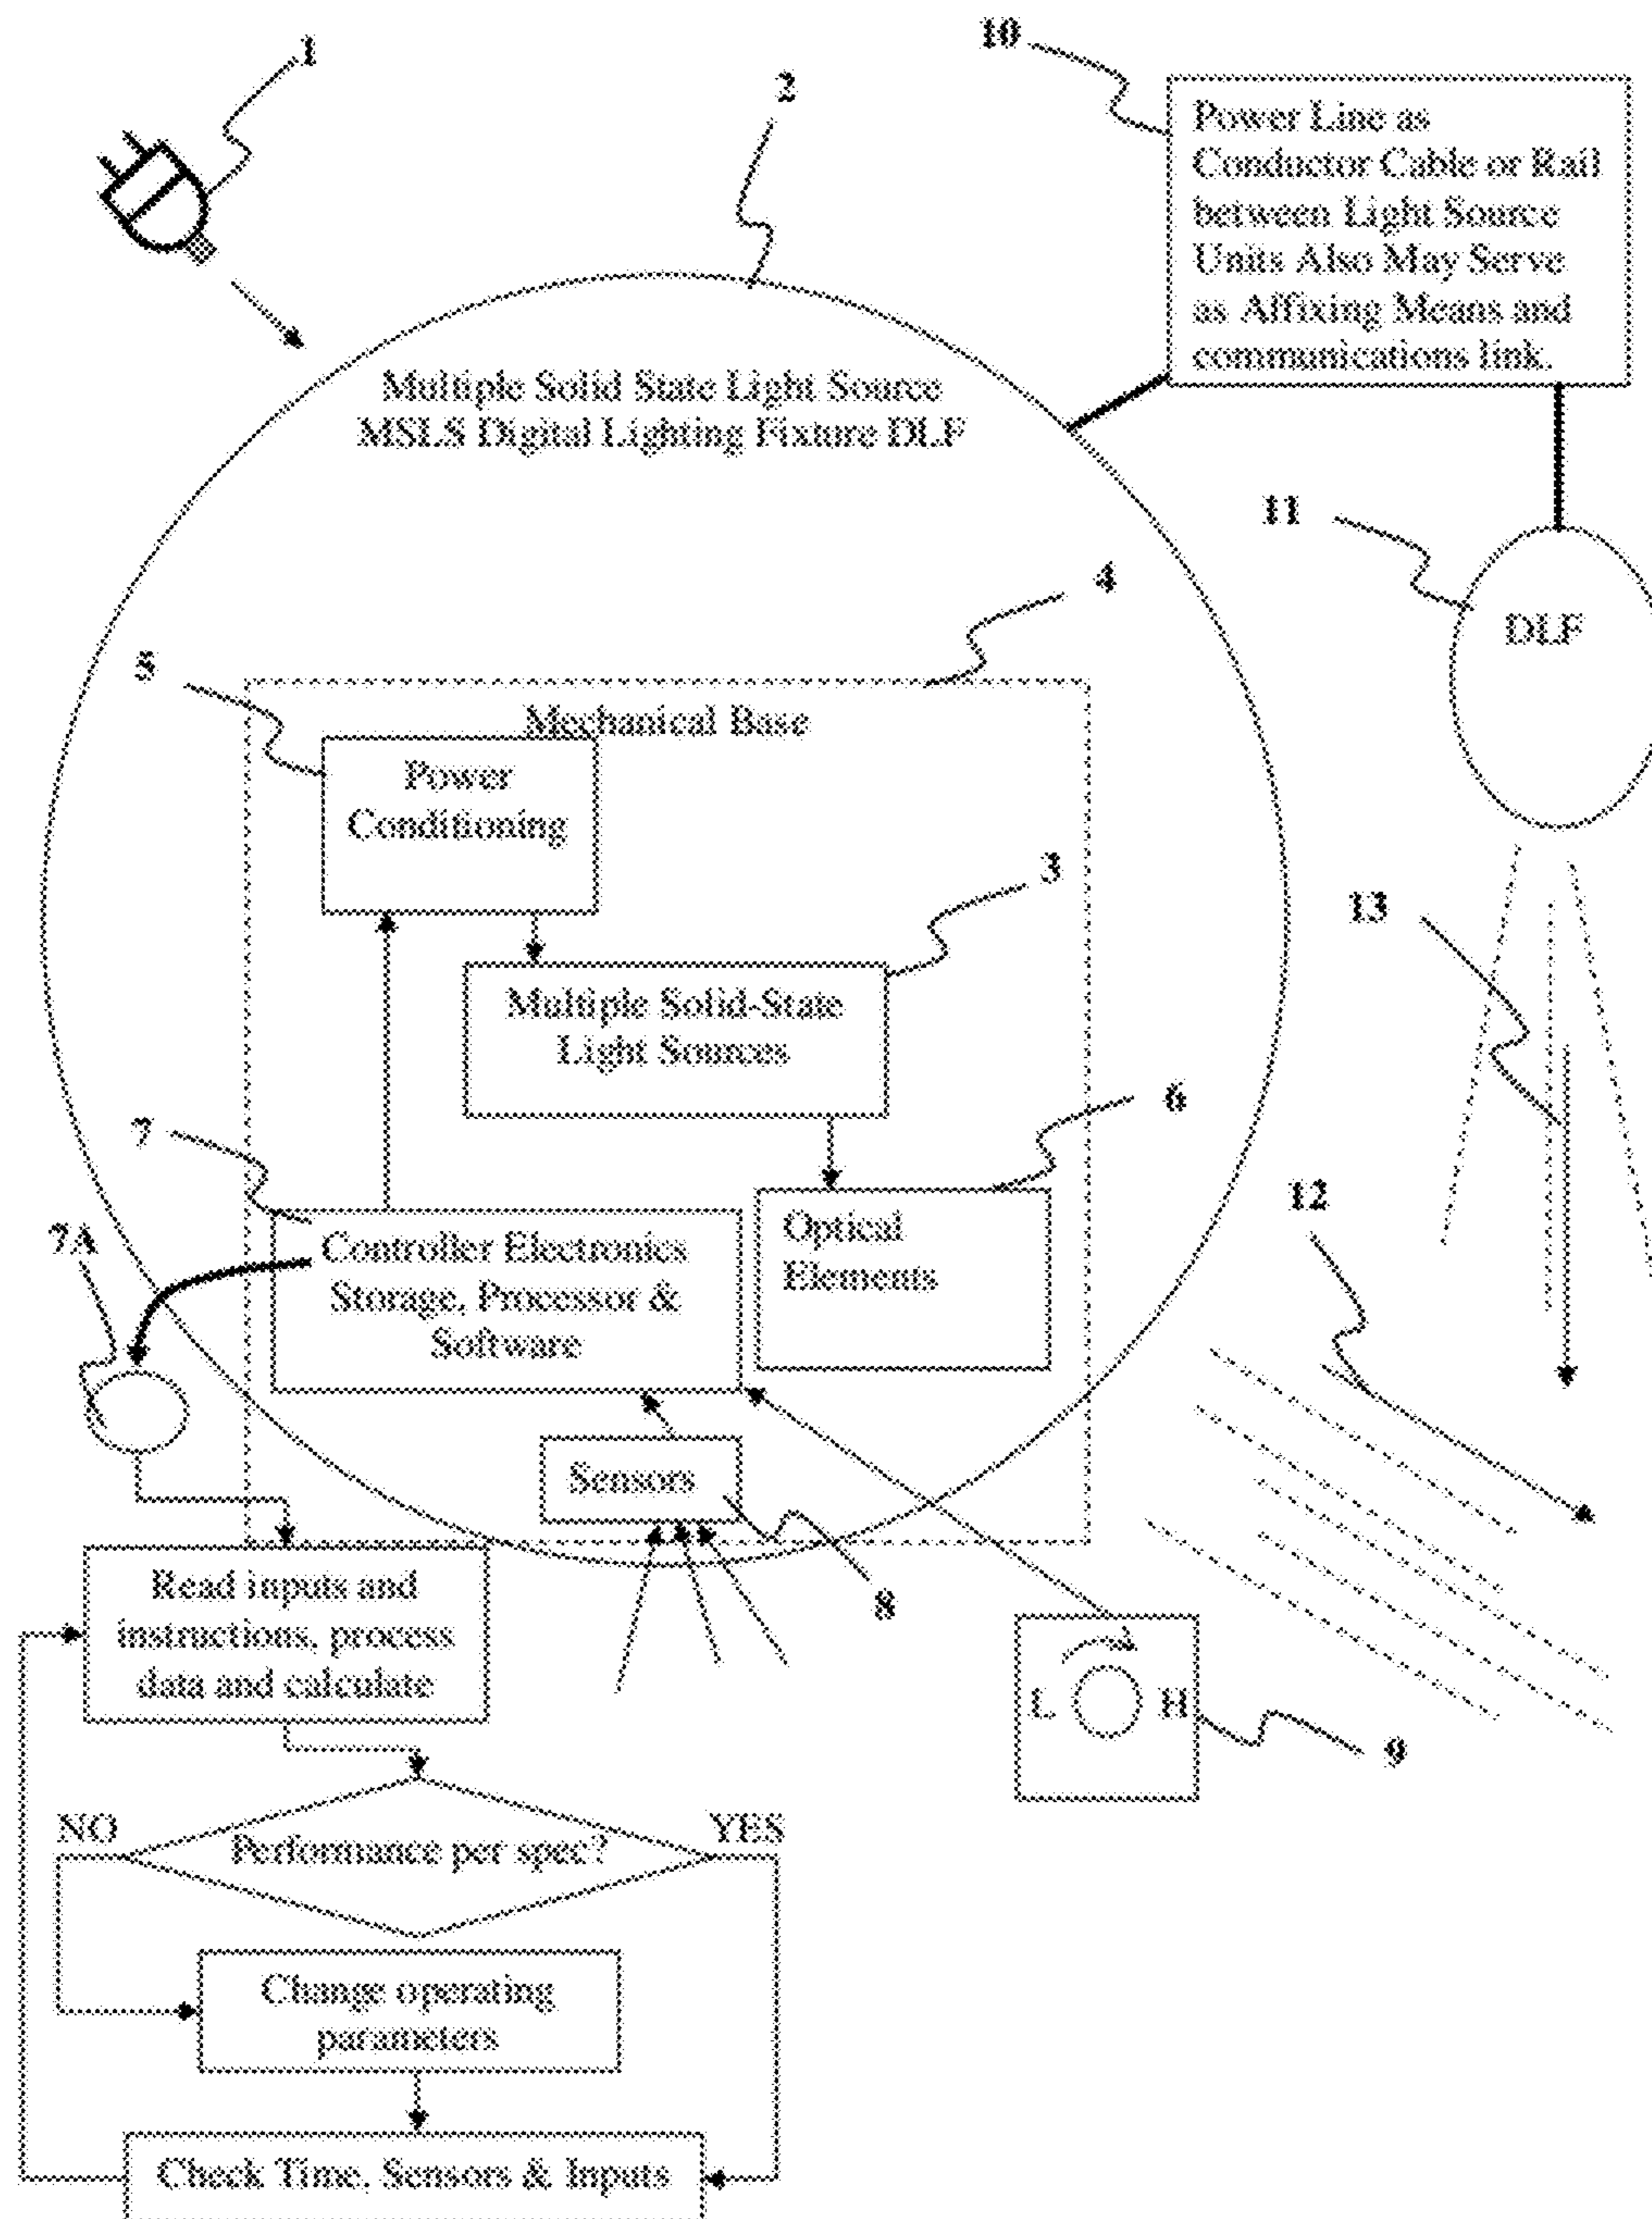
1

10

Power Line as Conductor Cable or Rail between Light Source Units Also May Serve as Affixing Means and communications link.

2

Multiple Solid State Light Source MSLS Digital Lighting Fixture DLF

11

DLF

4

5

Mechanical Base

Power Conditioning

3

13

Multiple Solid-State Light Sources

6

7

12

7A

Controller Electronics Storage, Processor & Software

Optical Elements

Sensors

8

Read inputs and instructions, process data and calculate

L H

9

NO

Performance per spec?

YES

Change operating parameters

Check Time, Sensors & Inputs